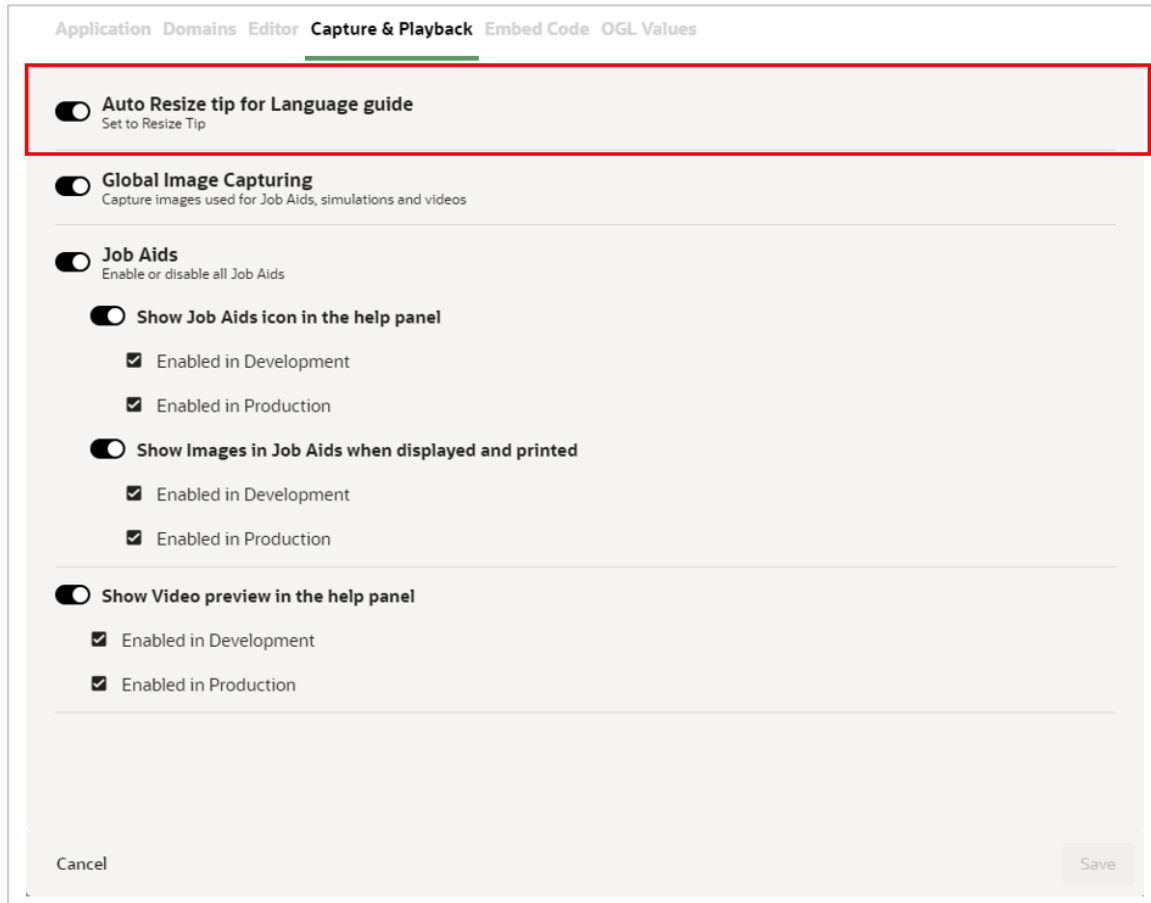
Application Domains Editor Capture & Playback Embed Code OGL Values

Auto Resize tip for Language guide
Set to Resize Tip

Global Image Capturing
Capture images used for Job Aids, simulations and videos

Job Aids
Enable or disable all Job Aids

Show Job Aids icon in the help panel

Enabled in Development

Enabled in Production

Show Images in Job Aids when displayed and printed

Enabled in Development

Enabled in Production

Show Video preview in the help panel

Enabled in Development

Enabled in Production

Cancel

Save